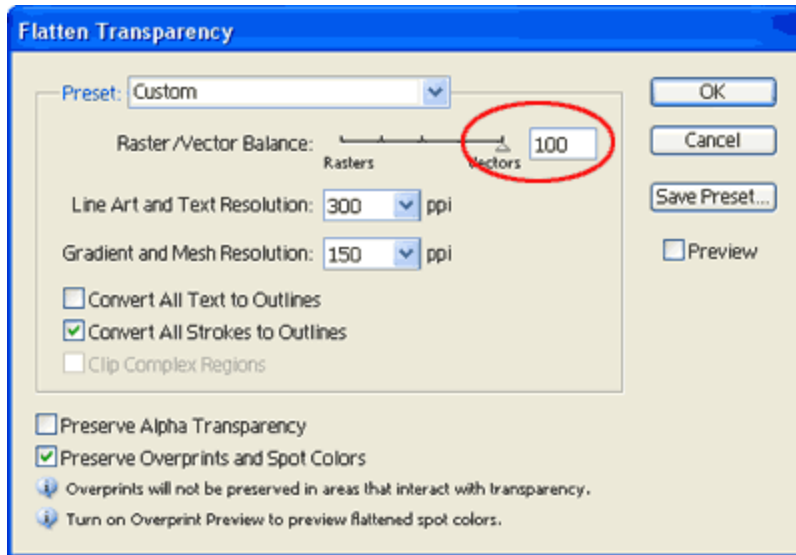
Flatten Transparency

Preset: Custom

Raster/Vector Balance:

Rasters

Vectors

100

Line Art and Text Resolution: 300 ppi

Gradient and Mesh Resolution: 150 ppi

Convert All Text to Outlines

Convert All Strokes to Outlines

Clip Complex Regions

Preserve Alpha Transparency

Preserve Overprints and Spot Colors

Overprints will not be preserved in areas that interact with transparency.

Turn on Overprint Preview to preview flattened spot colors.

OK

Cancel

Save Preset...

Preview